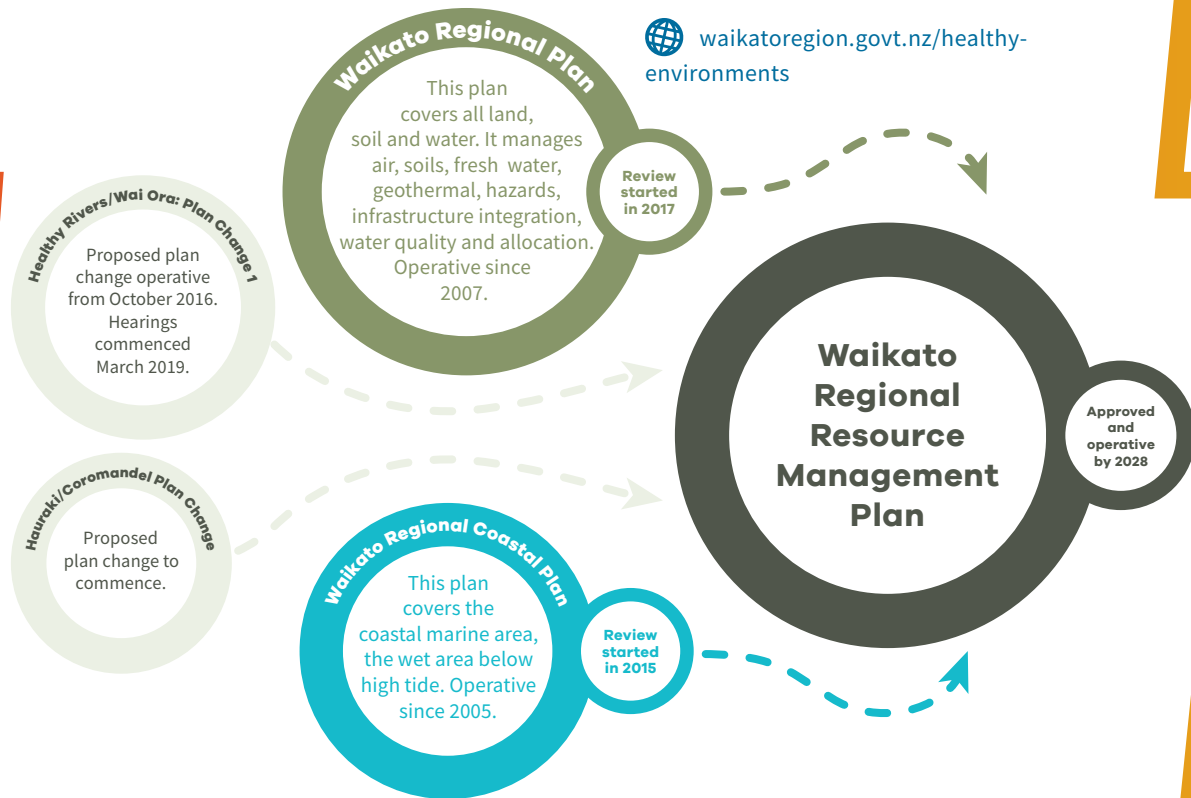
waikatoregion.govt.nz/healthy-environments

Waikato Regional Plan

This plan covers all land, soil and water. It manages air, soils, fresh water, geothermal, hazards, infrastructure integration, water quality and allocation. Operative since 2007.

Review started in 2017

Healthy Rivers/Wai Ora: Plan Change 1

Proposed plan change operative from October 2016. Hearings commenced March 2019.

Hauraki/Coromandel Plan Change

Proposed plan change to commence.

Waikato Regional Resource Management Plan

Approved and operative by 2028

Waikato Regional Coastal Plan

This plan covers the coastal marine area, the wet area below high tide. Operative since 2005.

Review started in 2015